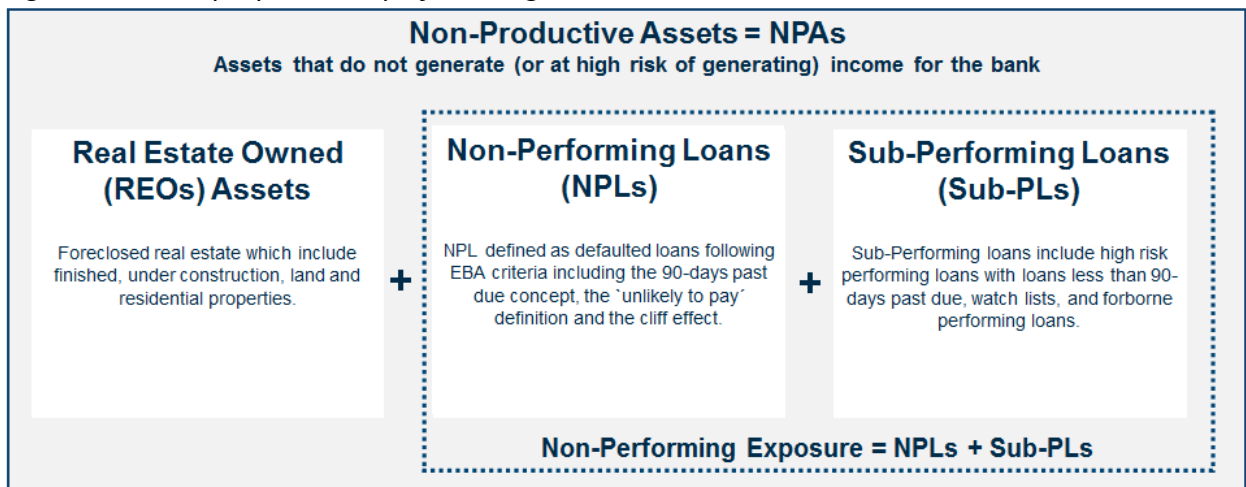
Non-Productive Assets = NPAs
Assets that do not generate (or at high risk of generating) income for the bank

Real Estate Owned (REOs) Assets

Foreclosed real estate which include finished, under construction, land and residential properties.

+

Non-Performing Loans (NPLs)

NPL defined as defaulted loans following EBA criteria including the 90-days past due concept, the `unlikely to pay´ definition and the cliff effect.

+

Sub-Performing Loans (Sub-PLs)

Sub-Performing loans include high risk performing loans with loans less than 90-days past due, watch lists, and forborne performing loans.

Non-Performing Exposure = NPLs + Sub-PLs